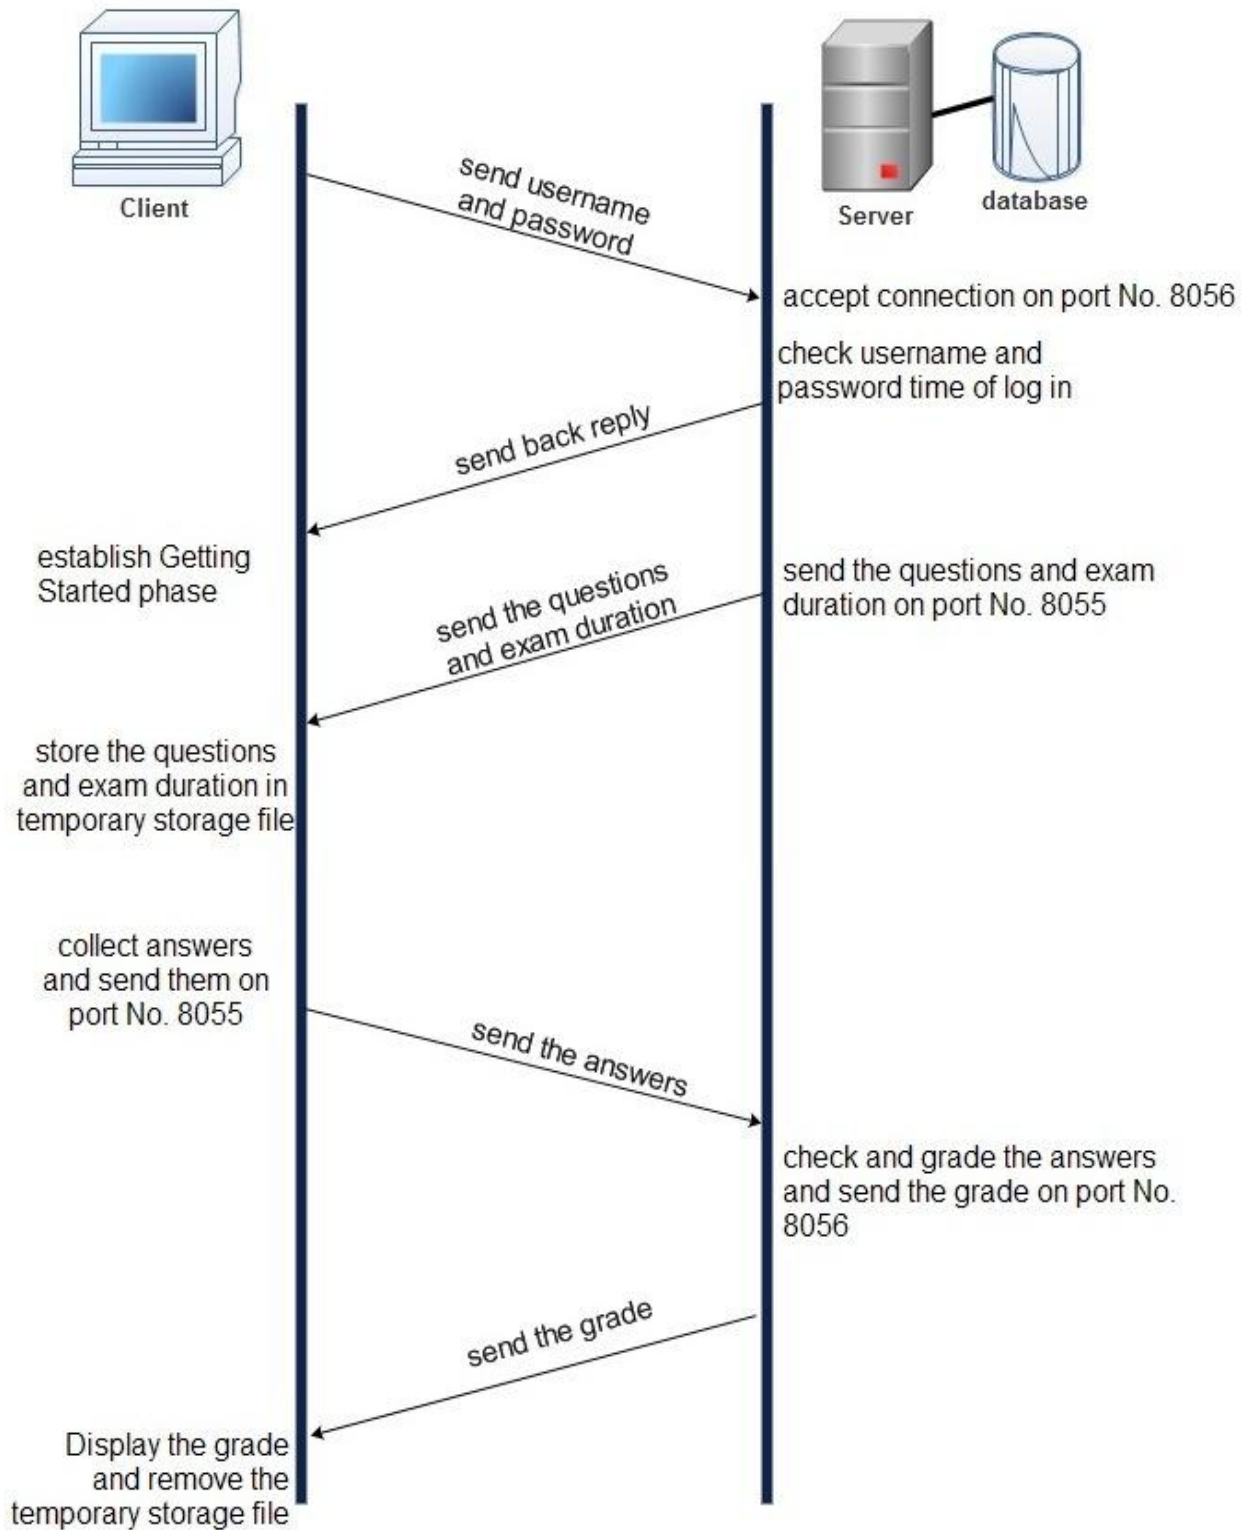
Client

Server

database

send username and password

accept connection on port No. 8056

check username and password time of log in

send back reply

establish Getting Started phase

send the questions and exam duration on port No. 8055

send the questions and exam duration

store the questions and exam duration in temporary storage file

collect answers and send them on port No. 8055

send the answers

check and grade the answers and send the grade on port No. 8056

send the grade

Display the grade and remove the temporary storage file